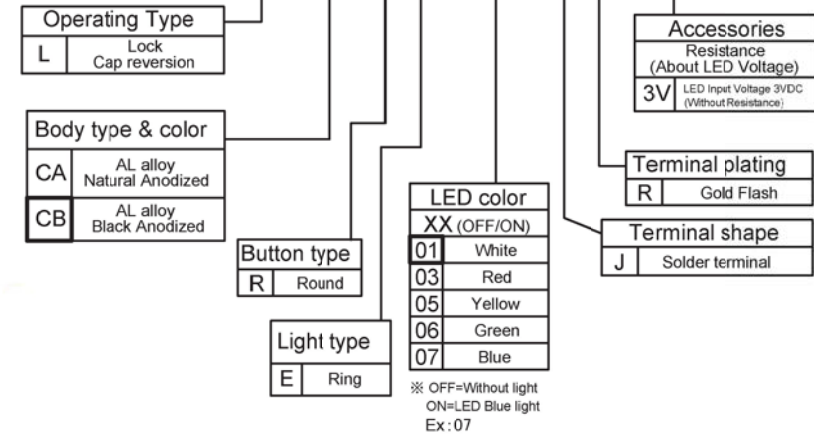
Operating Type

| L | Lock Cap reversion |
|---|---|

Body type & color

| CA | AL alloy Natural Anodized |
|---|---|
| CB | AL alloy Black Anodized |

Button type

| R | Round |
|---|---|

Light type

| E | Ring |
|---|---|

LED color

| XX (OFF/ON) | |
|---|---|
| 01 | White |
| 03 | Red |
| 05 | Yellow |
| 06 | Green |
| 07 | Blue |

※ OFF=Without light
ON=LED Blue light
Ex : 07

Accessories

Resistance (About LED Voltage)

| 3V | LED Input Voltage 3VDC (Without Resistance) |
|---|---|

Terminal plating

| R | Gold Flash |
|---|---|

Terminal shape

| J | Solder terminal |
|---|---|